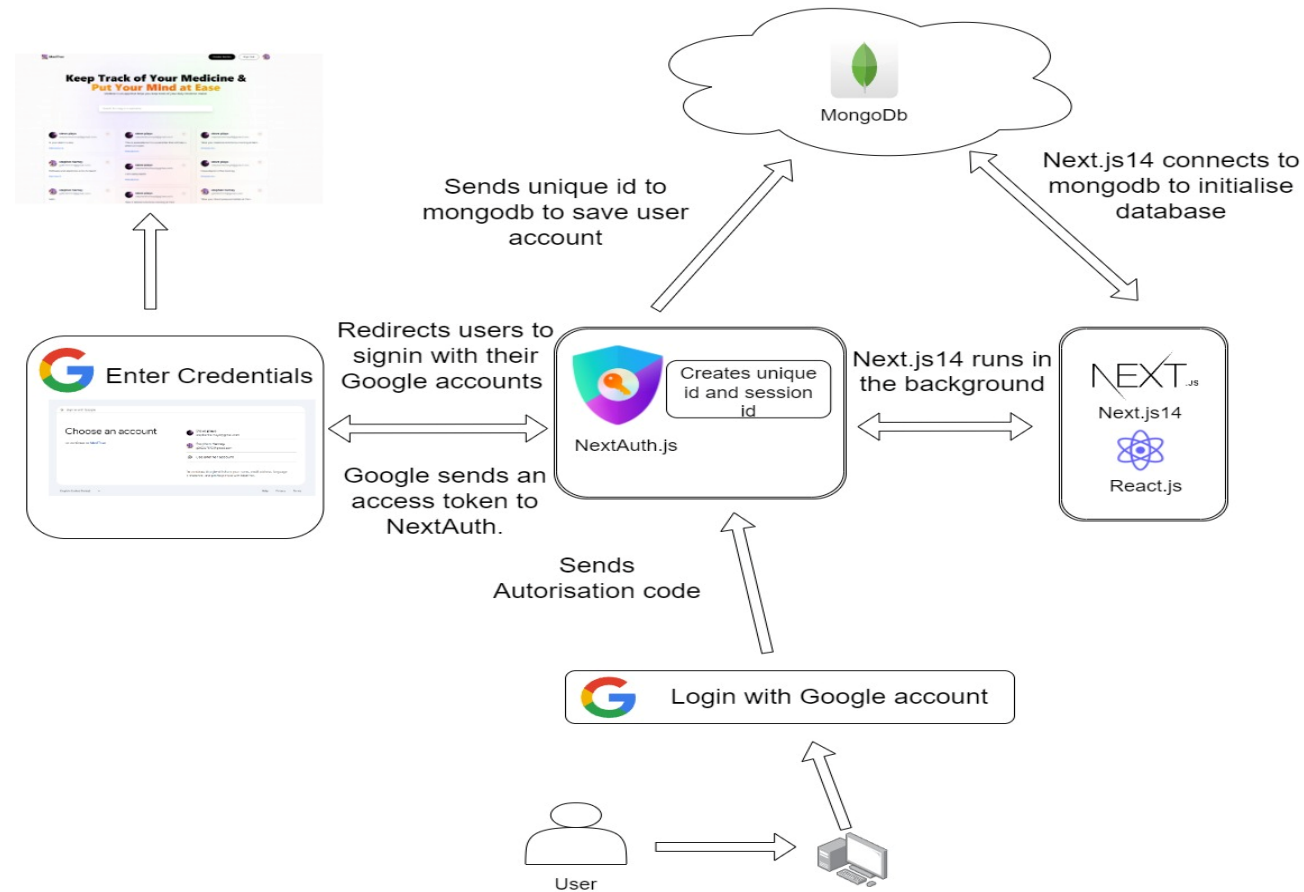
Keep Track of Your Medicine &
Put Your Mind at Ease

MongoDb

Sends unique id to mongodb to save user account

Next.js14 connects to mongodb to initialise database

Enter Credentials

Choose an account

Redirects users to signin with their Google accounts

Creates unique id and session id

NextAuth.js

Next.js14 runs in the background

NEXT.JS

Next.js14

React.js

Google sends an access token to NextAuth.

Sends Autorisation code

Login with Google account

User